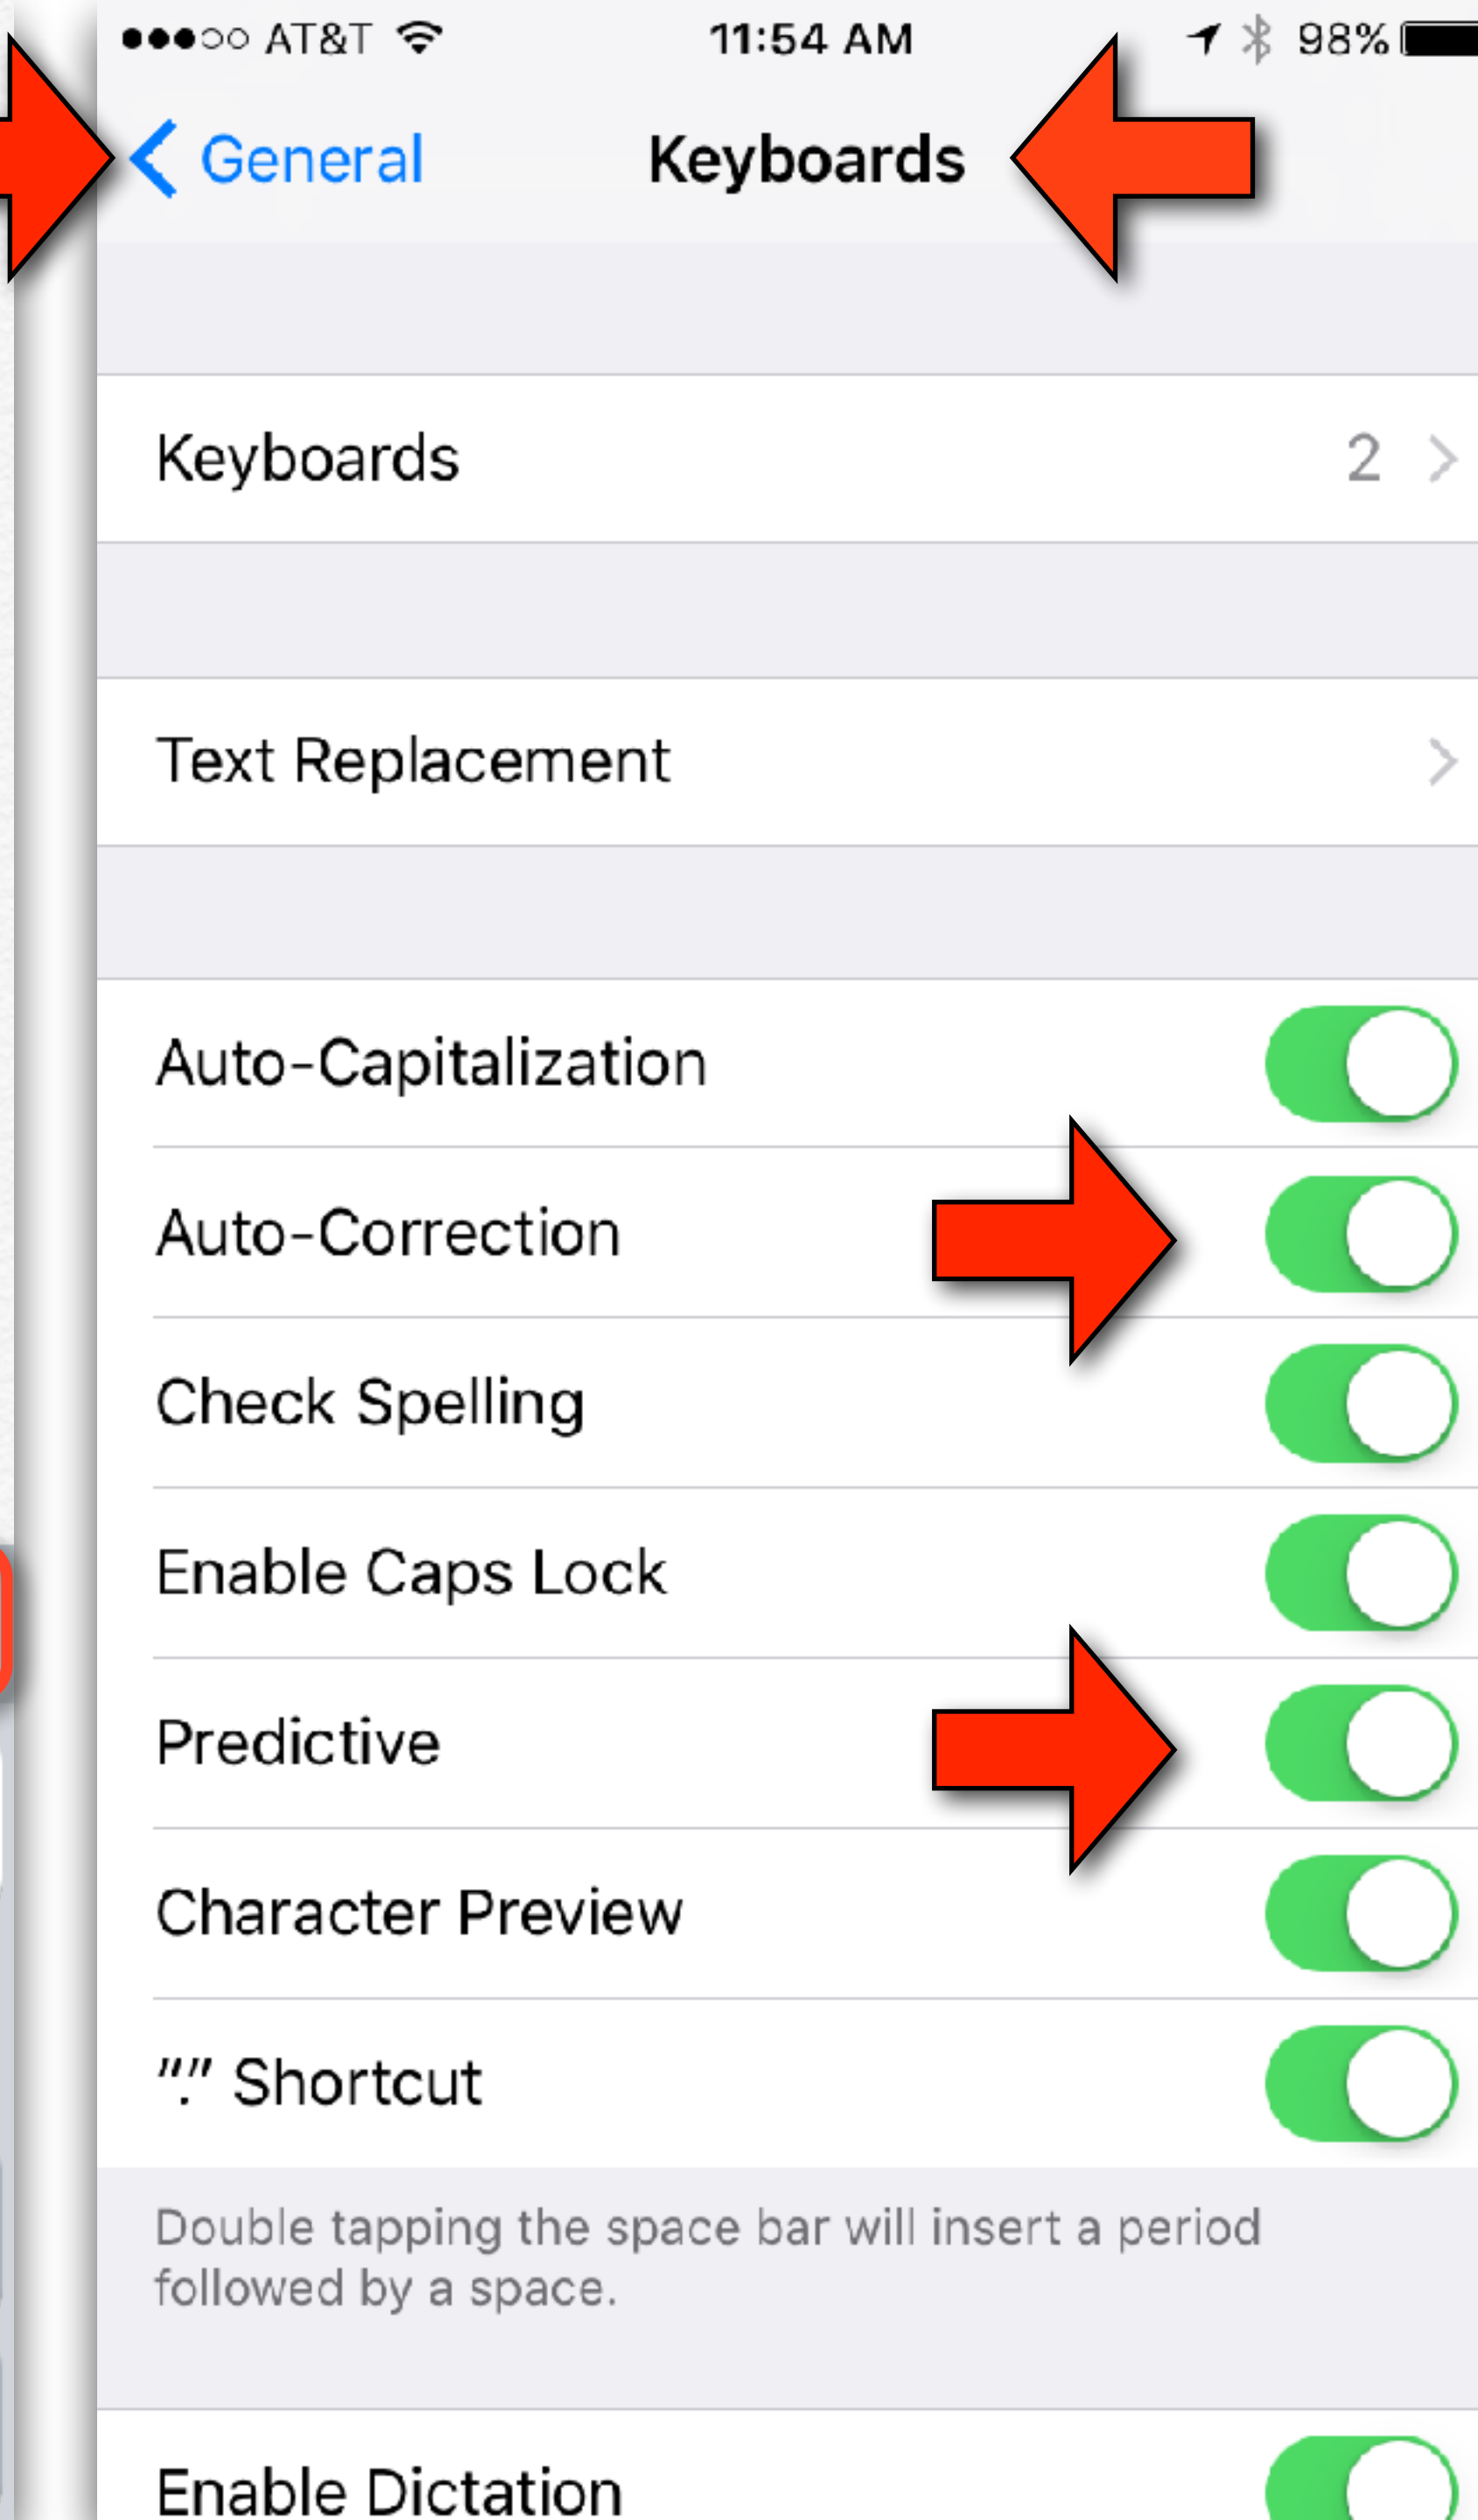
●●●○○ AT&T 11:54 AM 98%

General Keyboards

Keyboards 2

Text Replacement

Auto-Capitalization

Auto-Correction

Check Spelling

Enable Caps Lock

Predictive

Character Preview

"." Shortcut

Double tapping the space bar will insert a period followed by a space.

Enable Dictation